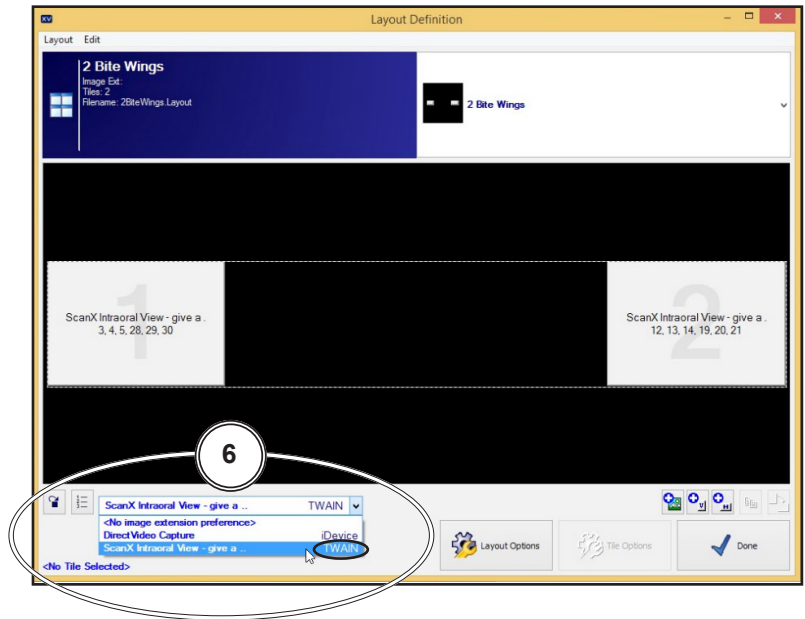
XV
Layout Definition

Layout Edit

2 Bite Wings
Image Ext:
Tiles: 2
Filename: 2BiteWings.Layout

2 Bite Wings

1
ScanX Intraoral View - give a .
3, 4, 5, 28, 29, 30

2
ScanX Intraoral View - give a .
12, 13, 14, 19, 20, 21

6

ScanX Intraoral View - give a .. TWAIN
<No image extension preference>
DirectVideo Capture iDevice
ScanX Intraoral View - give a .. TWAIN

<No Tile Selected>

Layout Options
Tile Options
Done